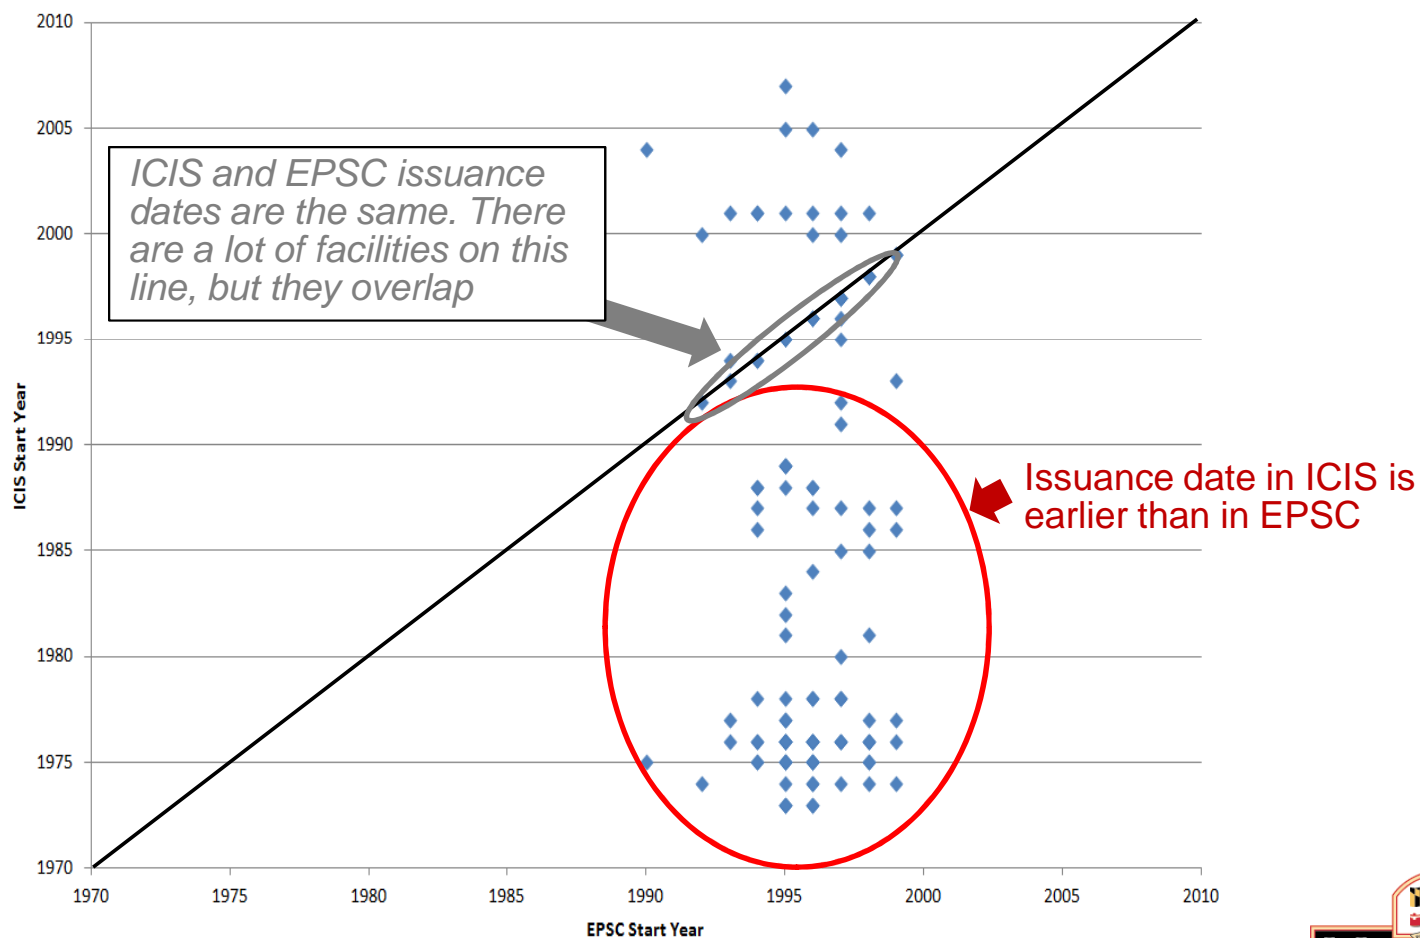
2010
2005
2000
1995
1990
1985
1980
1975
1970

ICIS Start Year

ICIS and EPSC issuance dates are the same. There are a lot of facilities on this line, but they overlap

Issuance date in ICIS is earlier than in EPSC

1970 1975 1980 1985 1990 1995 2000 2005 2010

EPSC Start Year